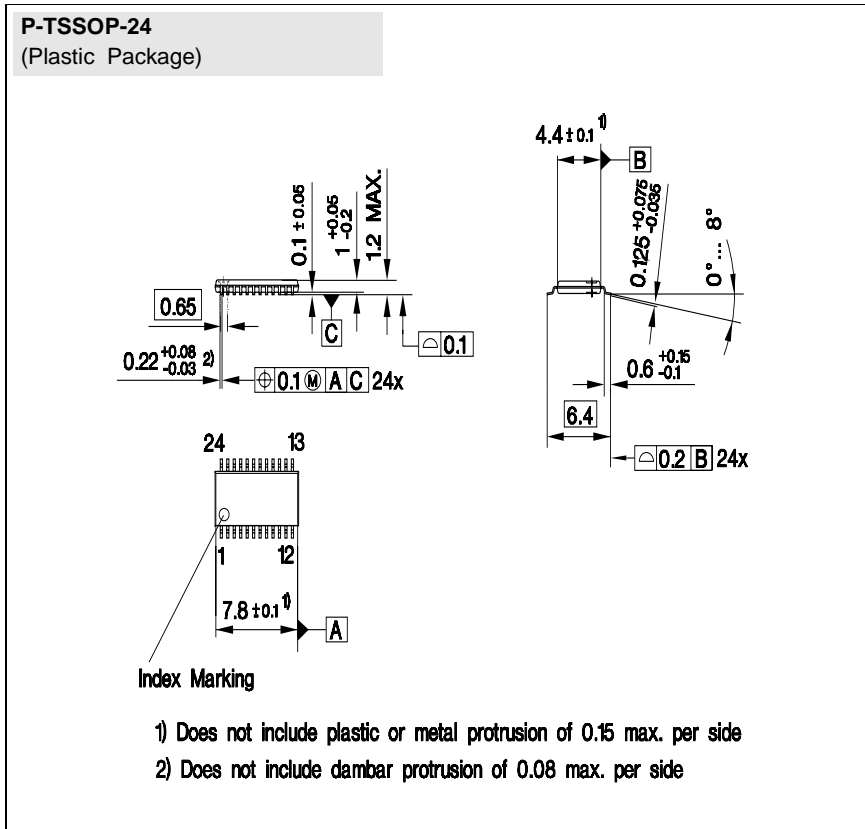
P-TSSOP-24
(Plastic Package)

0.1 ± 0.05
$1^{+0.05}_{-0.2}$
1.2 MAX.
0.65
C
0.1
$0.22^{+0.08}_{-0.03}$ 2)
0.1 M A C 24x

$4.4 \pm 0.1$ 1)
B
$0.125^{+0.075}_{-0.035}$
0° ... 8°
$0.6^{+0.15}_{-0.1}$
6.4
0.2 B 24x

24
13
1
12
$7.8 \pm 0.1$ 1)
A

Index Marking

1) Does not include plastic or metal protrusion of 0.15 max. per side
2) Does not include dambar protrusion of 0.08 max. per side